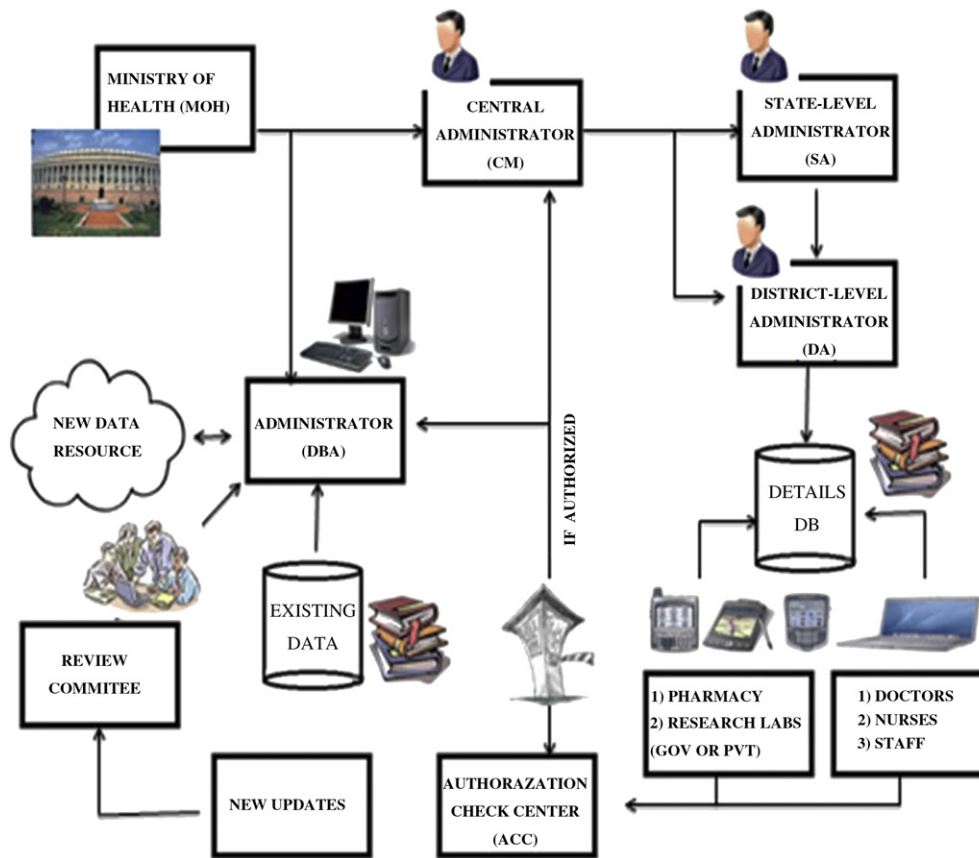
MINISTRY OF HEALTH (MOH)

CENTRAL ADMINISTRATOR (CM)

STATE-LEVEL ADMINISTRATOR (SA)

DISTRICT-LEVEL ADMINISTRATOR (DA)

NEW DATA RESOURCE

ADMINISTRATOR (DBA)

IF AUTHORIZED

DETAILS DB

EXISTING DATA

REVIEW COMMITEE

1) PHARMACY
2) RESEARCH LABS (GOV OR PVT)

1) DOCTORS
2) NURSES
3) STAFF

NEW UPDATES

AUTHORAZATION CHECK CENTER (ACC)